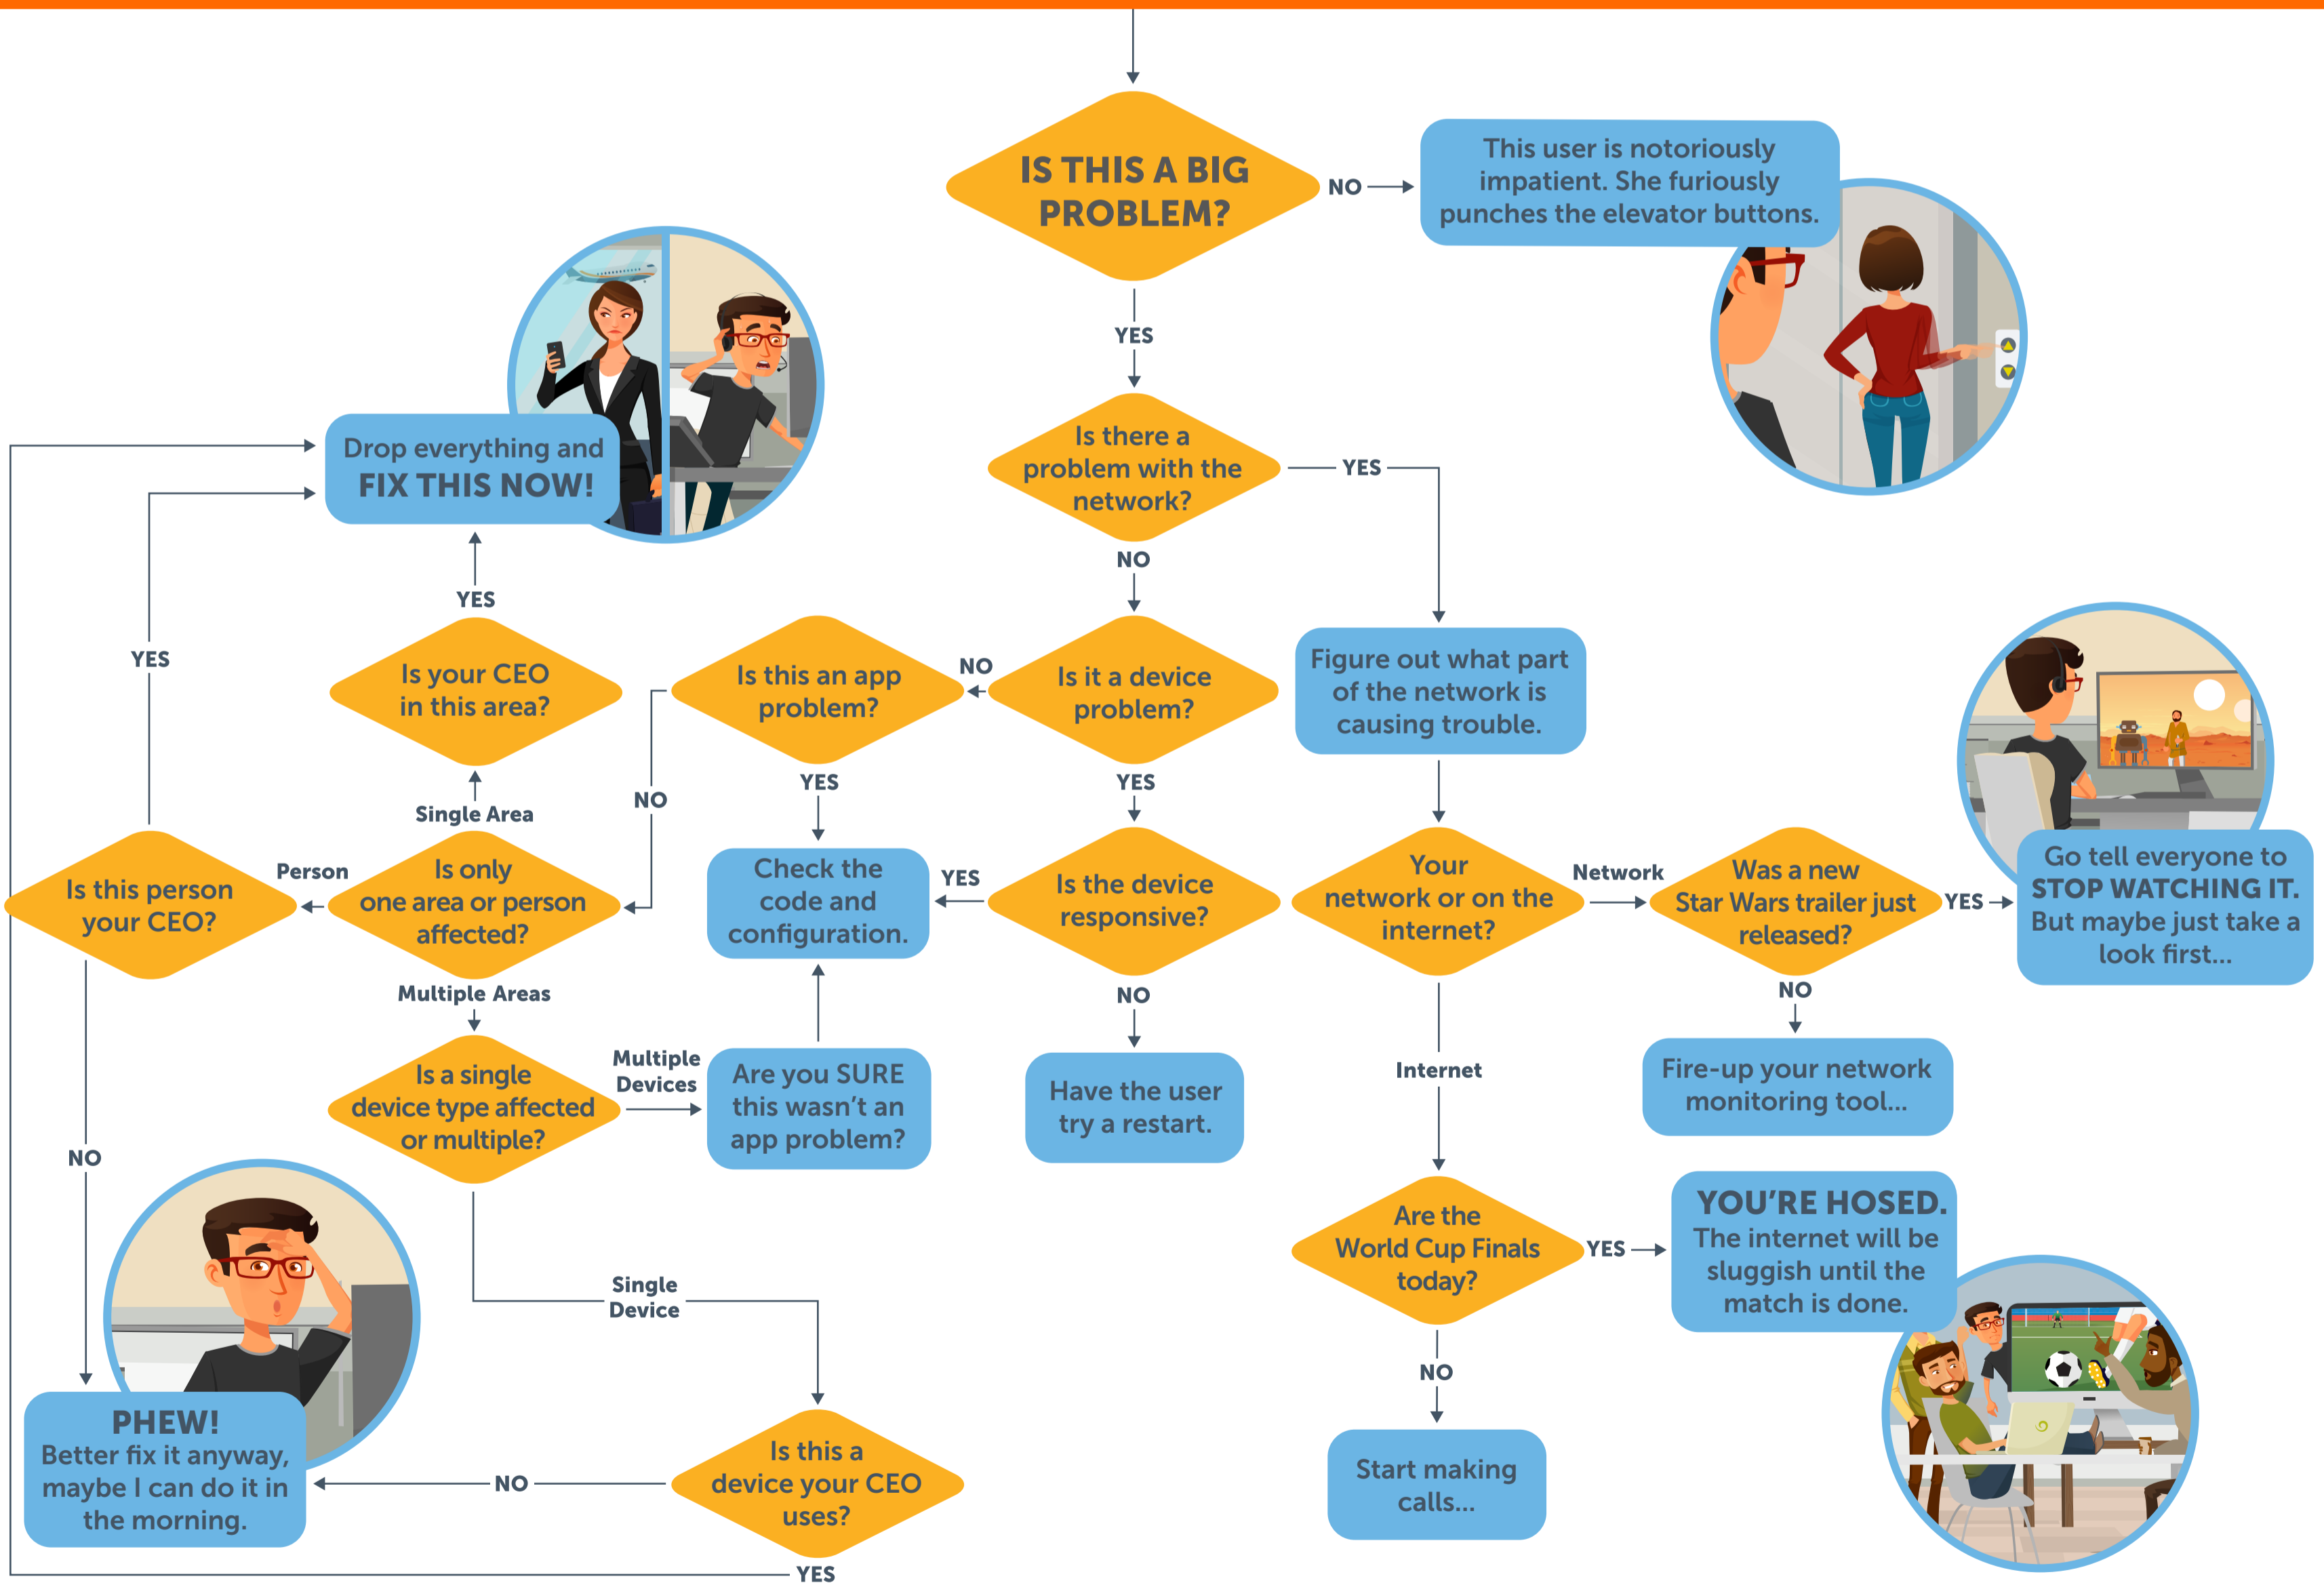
IS THIS A BIG PROBLEM?

NO

This user is notoriously impatient. She furiously punches the elevator buttons.

YES

Is there a problem with the network?

YES

Figure out what part of the network is causing trouble.

NO

Is it a device problem?

NO

Is this an app problem?

YES

Check the code and configuration.

YES

Is the device responsive?

YES

NO

Have the user try a restart.

Drop everything and FIX THIS NOW!

YES

Is your CEO in this area?

Single Area

Is only one area or person affected?

NO

Person

Is this person your CEO?

YES

NO

Multiple Areas

Is a single device type affected or multiple?

Multiple Devices

Are you SURE this wasn't an app problem?

Single Device

Is this a device your CEO uses?

NO

YES

PHEW! Better fix it anyway, maybe I can do it in the morning.

Your network or on the internet?

Network

Was a new Star Wars trailer just released?

YES

Go tell everyone to STOP WATCHING IT. But maybe just take a look first...

NO

Fire-up your network monitoring tool...

Internet

Are the World Cup Finals today?

YES

YOU'RE HOSED. The internet will be sluggish until the match is done.

NO

Start making calls...